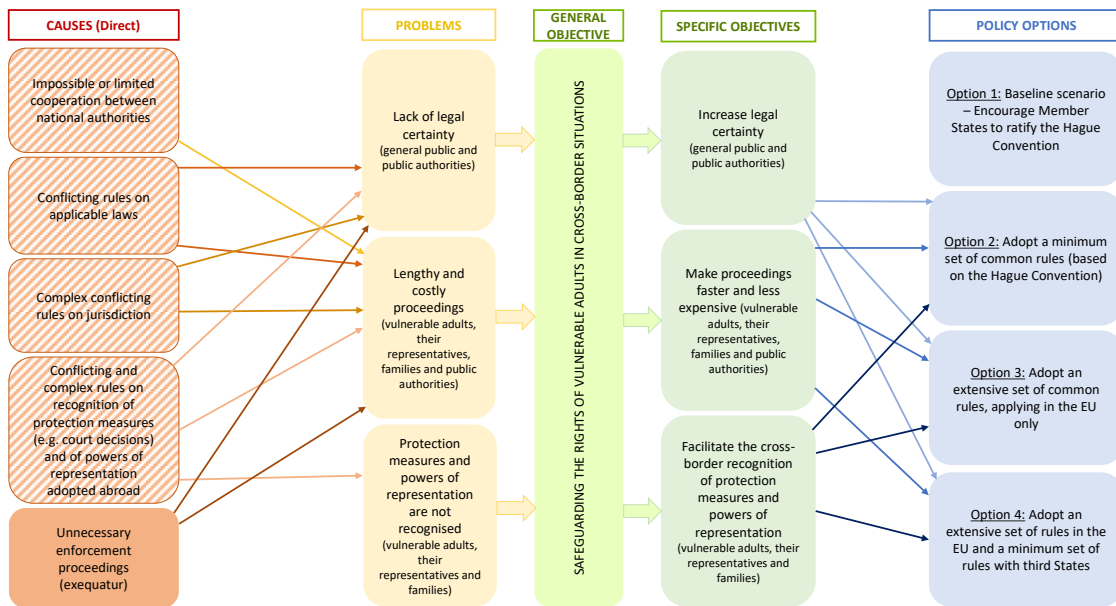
CAUSES (Direct)

Impossible or limited cooperation between national authorities

Conflicting rules on applicable laws

Complex conflicting rules on jurisdiction

Conflicting and complex rules on recognition of protection measures (e.g. court decisions) and of powers of representation adopted abroad

Unnecessary enforcement proceedings (exequatur)

PROBLEMS

Lack of legal certainty (general public and public authorities)

Lengthy and costly proceedings (vulnerable adults, their representatives, families and public authorities)

Protection measures and powers of representation are not recognised (vulnerable adults, their representatives and families)

GENERAL OBJECTIVE

SAFEGUARDING THE RIGHTS OF VULNERABLE ADULTS IN CROSS-BORDER SITUATIONS

SPECIFIC OBJECTIVES

Increase legal certainty (general public and public authorities)

Make proceedings faster and less expensive (vulnerable adults, their representatives, families and public authorities)

Facilitate the cross-border recognition of protection measures and powers of representation (vulnerable adults, their representatives and families)

POLICY OPTIONS

Option 1: Baseline scenario – Encourage Member States to ratify the Hague Convention

Option 2: Adopt a minimum set of common rules (based on the Hague Convention)

Option 3: Adopt an extensive set of common rules, applying in the EU only

Option 4: Adopt an extensive set of rules in the EU and a minimum set of rules with third States